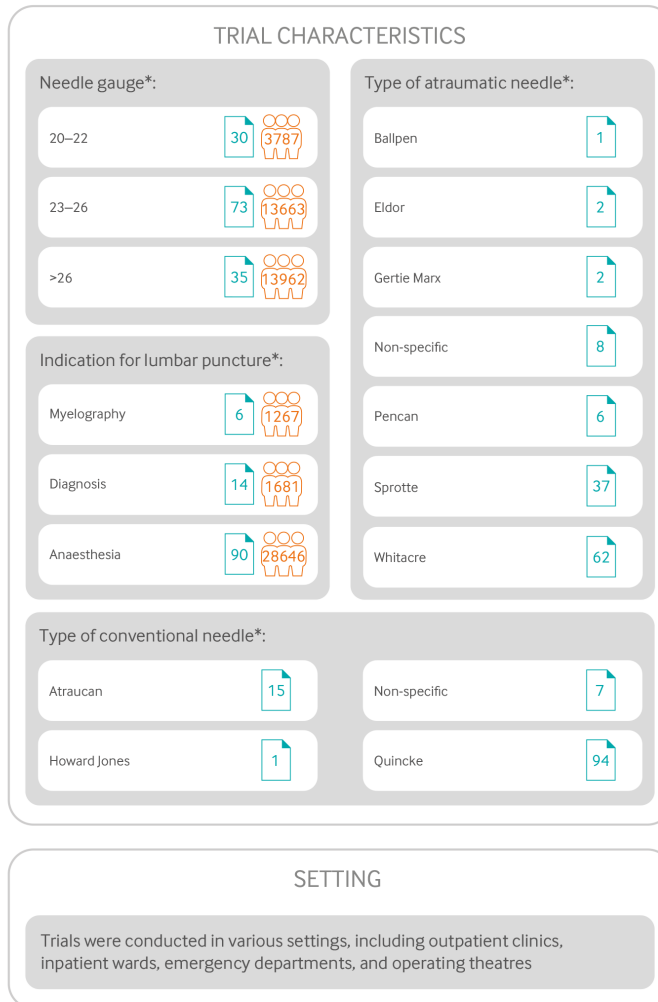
TRIAL CHARACTERISTICS

Needle gauge*:

20–22 30 3787

23–26 73 13663

>26 35 13962

Indication for lumbar puncture*:

Myelography 6 1267

Diagnosis 14 1681

Anaesthesia 90 28646

Type of atraumatic needle*:

Ballpen 1

Eldor 2

Gertie Marx 2

Non-specific 8

Pencan 6

Sprotte 37

Whitacre 62

Type of conventional needle*:

Atraucan 15

Howard Jones 1

Non-specific 7

Quincke 94

SETTING

Trials were conducted in various settings, including outpatient clinics, inpatient wards, emergency departments, and operating theatres